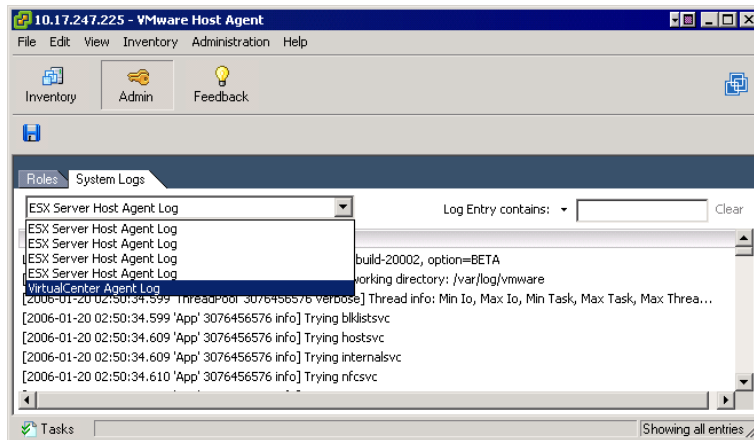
10.17.247.225 - VMware Host Agent

File Edit View Inventory Administration Help

Inventory Admin Feedback

Roles System Logs

ESX Server Host Agent Log

Log Entry contains: Clear

ESX Server Host Agent Log
ESX Server Host Agent Log
ESX Server Host Agent Log
ESX Server Host Agent Log
VirtualCenter Agent Log

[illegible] build-20002, option=BETA
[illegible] working directory: /var/log/vmware
[2006-01-20 02:50:34.599 'ThreadPool' 3076456576 verbose] Thread info: Min Io, Max Io, Min Task, Max Task, Max Threa...
[2006-01-20 02:50:34.599 'App' 3076456576 info] Trying blklistsvc
[2006-01-20 02:50:34.609 'App' 3076456576 info] Trying hostsvc
[2006-01-20 02:50:34.609 'App' 3076456576 info] Trying internalsvc
[2006-01-20 02:50:34.610 'App' 3076456576 info] Trying nfcsvc

Tasks

Showing all entries